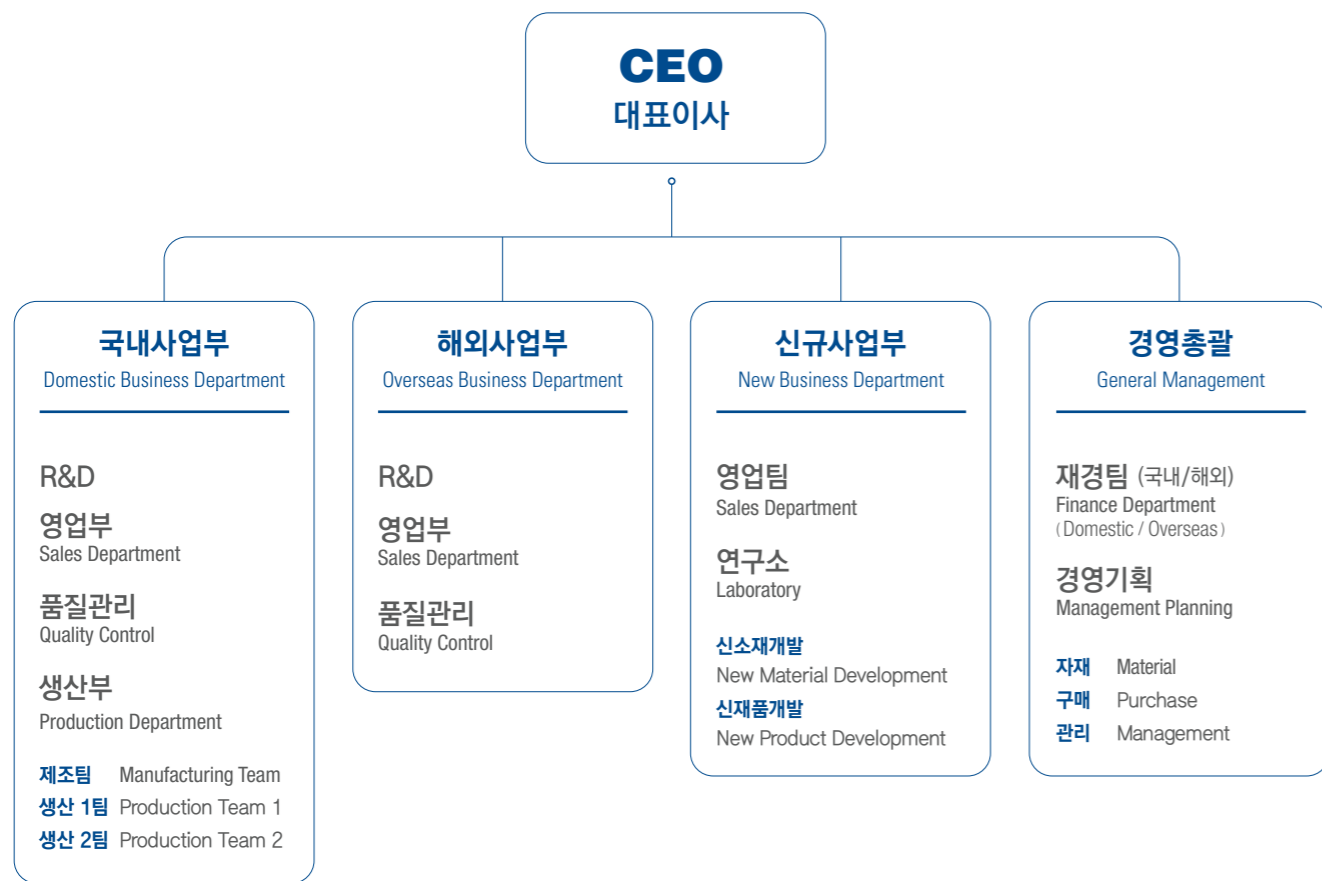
CEO
대표이사

국내사업부
Domestic Business Department

R&D

영업부
Sales Department

품질관리
Quality Control

생산부
Production Department

제조팀 Manufacturing Team
생산 1팀 Production Team 1
생산 2팀 Production Team 2

해외사업부
Overseas Business Department

R&D

영업부
Sales Department

품질관리
Quality Control

신규사업부
New Business Department

영업팀
Sales Department

연구소
Laboratory

신소재개발
New Material Development
신재품개발
New Product Development

경영총괄
General Management

재경팀 (국내/해외)
Finance Department
( Domestic / Overseas )

경영기획
Management Planning

자재 Material
구매 Purchase
관리 Management